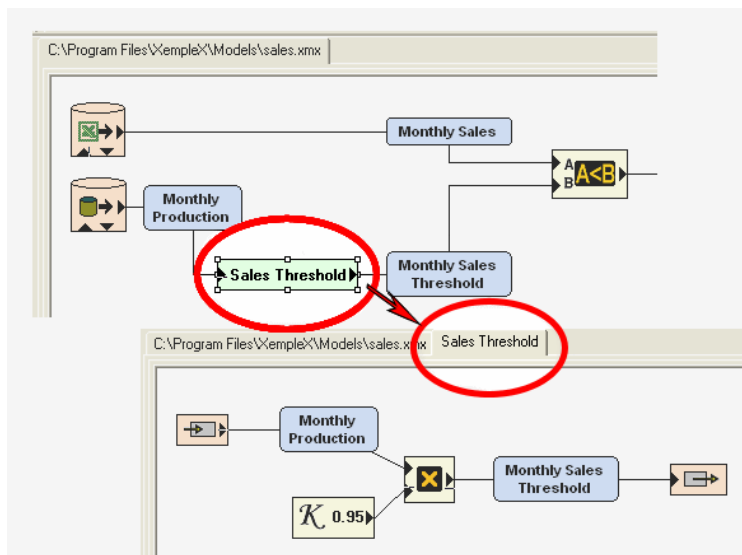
C:\Program Files\XempleX\Models\sales.xmx

Monthly Sales

A
B
A<B

Monthly Production

Sales Threshold

Monthly Sales Threshold

C:\Program Files\XempleX\Models\sales.xmx

Sales Threshold

Monthly Production

Monthly Sales Threshold

$K$ 0.95